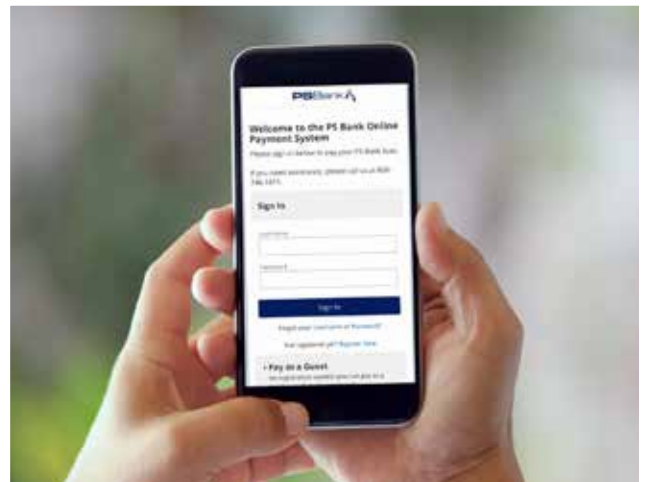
PSBank

Welcome to the PS Bank Online Payment System

Please sign in below to pay your PS Bank loan.

If you need assistance, please call us at 888-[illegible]

Sign In

Username

Password

Sign In

Forgot your Username or Password?

Not registered yet? Register Now

+ Pay as a Guest

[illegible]